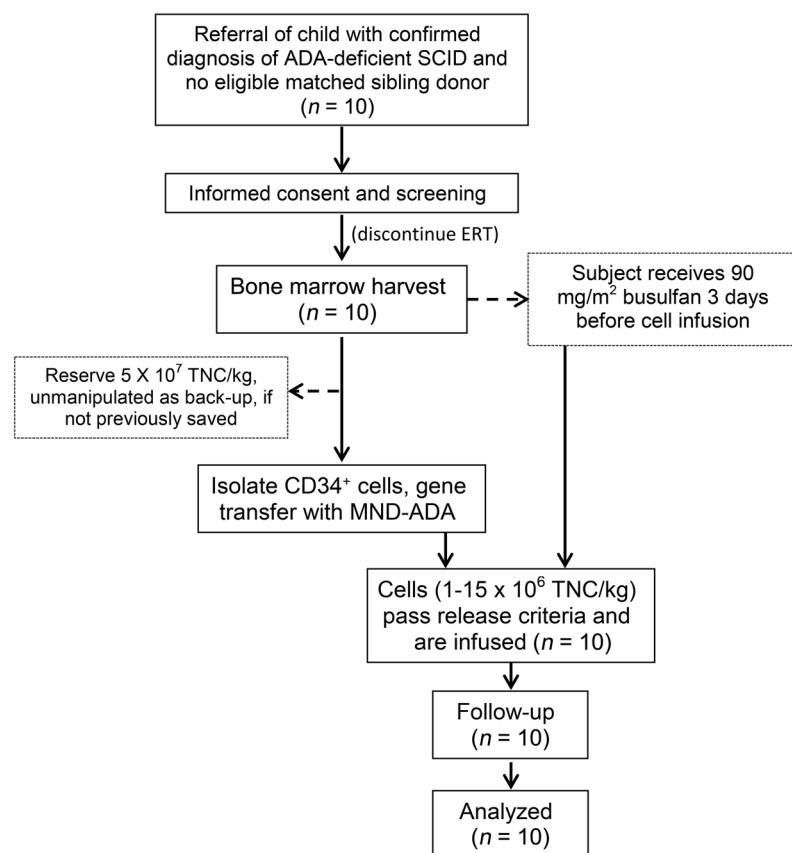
Referral of child with confirmed diagnosis of ADA-deficient SCID and no eligible matched sibling donor ($n$ = 10)

Informed consent and screening

(discontinue ERT)

Bone marrow harvest ($n$ = 10)

Subject receives 90 mg/m$^2$ busulfan 3 days before cell infusion

Reserve 5 X 10$^7$ TNC/kg, unmanipulated as back-up, if not previously saved

Isolate CD34$^+$ cells, gene transfer with MND-ADA

Cells (1-15 x 10$^6$ TNC/kg) pass release criteria and are infused ($n$ = 10)

Follow-up ($n$ = 10)

Analyzed ($n$ = 10)